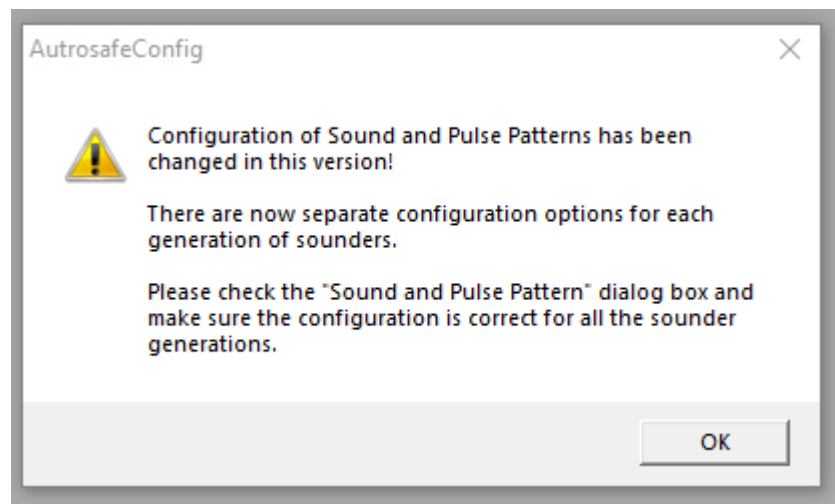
AutrosafeConfig

Configuration of Sound and Pulse Patterns has been changed in this version!

There are now separate configuration options for each generation of sounders.

Please check the "Sound and Pulse Pattern" dialog box and make sure the configuration is correct for all the sounder generations.

OK